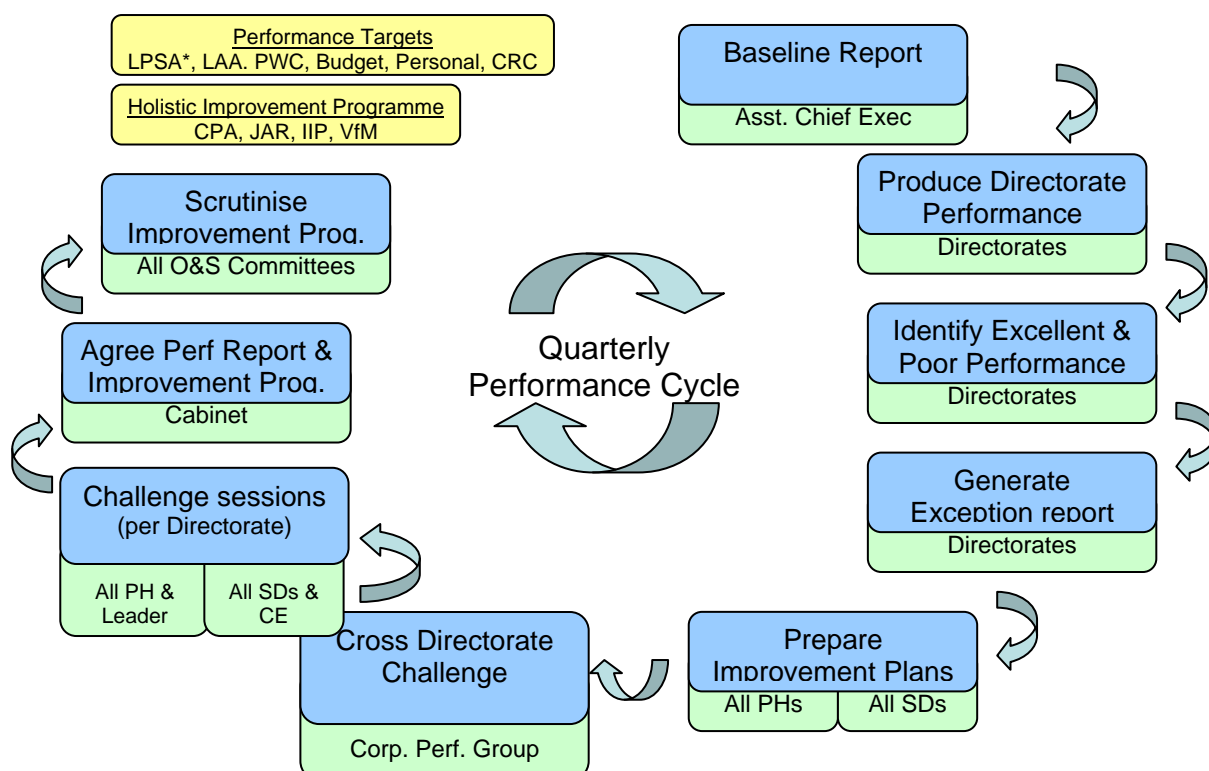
Performance Targets
LPSA*, LAA. PWC, Budget, Personal, CRC

Holistic Improvement Programme
CPA, JAR, IIP, VfM

Baseline Report
Asst. Chief Exec

Produce Directorate Performance
Directorates

Identify Excellent & Poor Performance
Directorates

Generate Exception report
Directorates

Prepare Improvement Plans
All PHs
All SDs

Cross Directorate Challenge
Corp. Perf. Group

Challenge sessions (per Directorate)
All PH & Leader
All SDs & CE

Agree Perf Report & Improvement Prog.
Cabinet

Scrutinise Improvement Prog.
All O&S Committees

Quarterly Performance Cycle